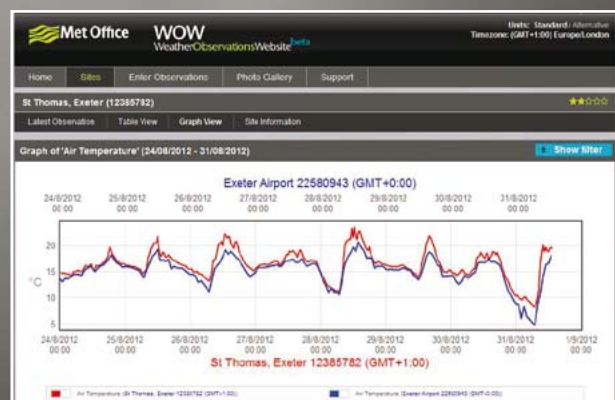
Met Office WOW WeatherObservationsWebsite beta

Units: Standard / Alternative
Timezone: (GMT+1:00) Europe/London

Home Sites Enter Observations Photo Gallery Support

St Thomas, Exeter (12385782)

Latest Observation Table View Graph View Site Information

Graph of 'Air Temperature' (24/08/2012 - 31/08/2012)

Show filter

Exeter Airport 22580943 (GMT+0:00)

24/8/2012 00:00 25/8/2012 00:00 26/8/2012 00:00 27/8/2012 00:00 28/8/2012 00:00 29/8/2012 00:00 30/8/2012 00:00 31/8/2012 00:00

20
15
°C
10
5

24/8/2012 00:00 25/8/2012 00:00 26/8/2012 00:00 27/8/2012 00:00 28/8/2012 00:00 29/8/2012 00:00 30/8/2012 00:00 31/8/2012 00:00 1/9/2012 00:00

St Thomas, Exeter 12385782 (GMT+1:00)

Air Temperature (St Thomas, Exeter 12385782 (GMT+1:00))
Air Temperature (Exeter Airport 22580943 (GMT+0:00))